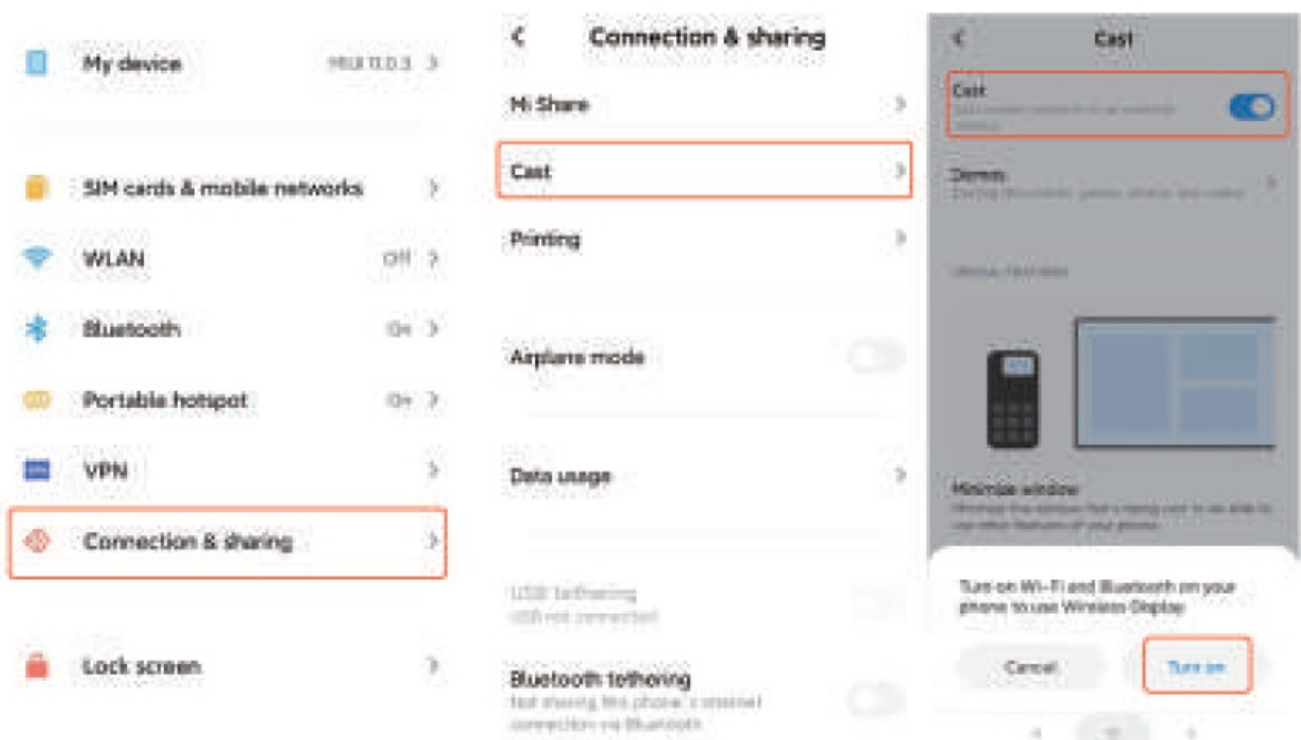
My device MIUI 11.0.3

SIM cards & mobile networks

WLAN Off

Bluetooth On

Portable hotspot On

VPN

Connection & sharing

Lock screen

Connection & sharing

Mi Share

Cast

Printing

Airplane mode

Data usage

USB tethering
USB not connected

Bluetooth tethering
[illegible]

Cast

Cast
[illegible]

Demo
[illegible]

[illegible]

Minimize window
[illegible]

Turn on Wi-Fi and Bluetooth on your phone to use Wireless Display

Cancel

Turn on